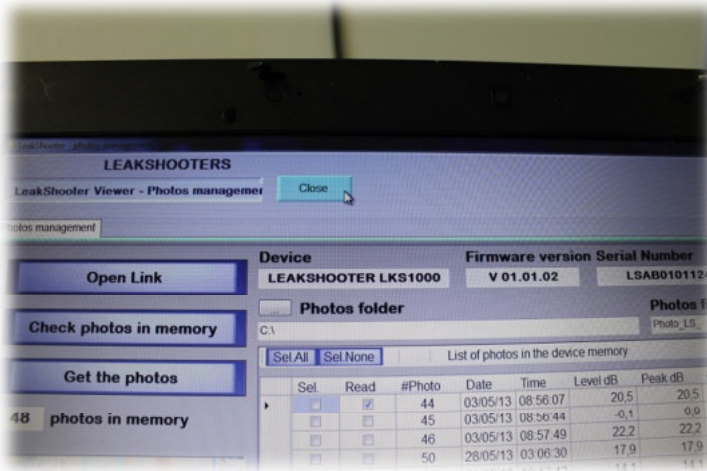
LeakShooter - photo management

LEAKSHOOTERS

LeakShooter Viewer - Photos managemer

Close

Photos management

Open Link

Check photos in memory

Get the photos

48 photos in memory

Device

LEAKSHOOTER LKS1000

Firmware version

V 01.01.02

Serial Number

LSAB0101124

Photos folder

Photos f

C:\

Photo_LS_

Sel.All

Sel.None

List of photos in the device memory

| Sel. | Read | #Photo | Date | Time | Level dB | Peak dB |
|---|---|---|---|---|---|---|
| | ☑ | 44 | 03/05/13 | 08:56:07 | 20,5 | 20,5 |
| | | 45 | 03/05/13 | 08:56:44 | -0,1 | 0,0 |
| | | 46 | 03/05/13 | 08:57:49 | 22,2 | 22,2 |
| | | 50 | 28/05/13 | 03:06:30 | 17,9 | 17,9 |
| | | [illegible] | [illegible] | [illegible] | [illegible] | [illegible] |